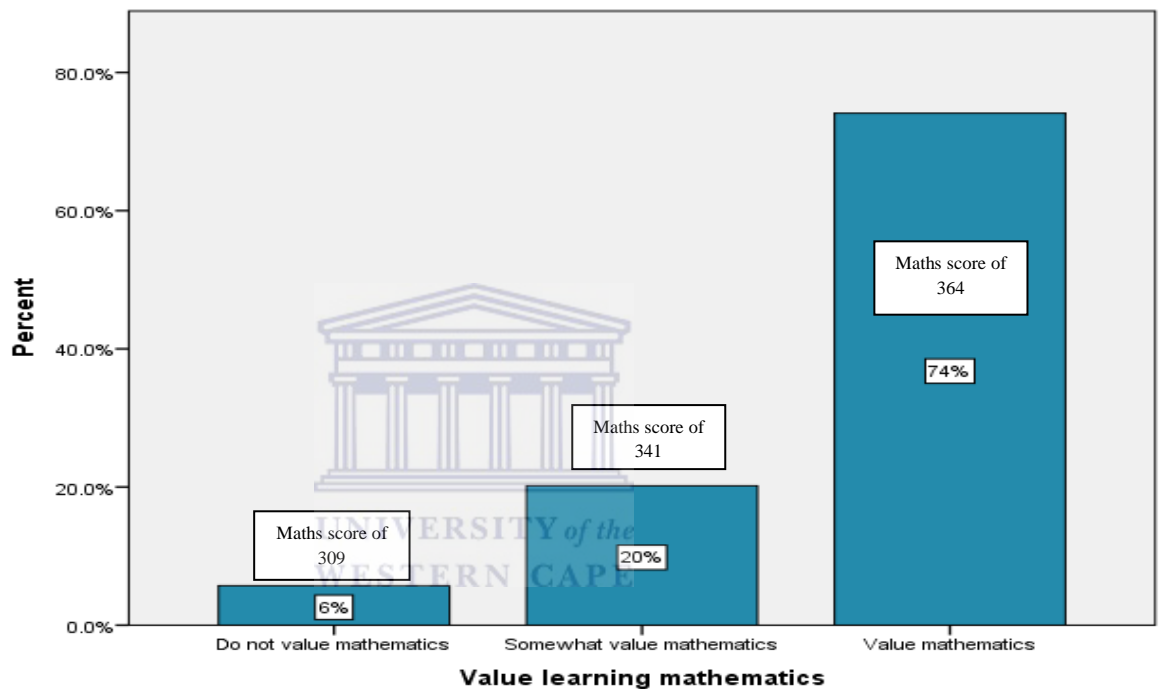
80.0%
60.0%
40.0%
20.0%
0.0%

Percent

Maths score of 309
6%

Maths score of 341
20%

Maths score of 364
74%

UNIVERSITY of the
WESTERN CAPE

Do not value mathematics
Somewhat value mathematics
Value mathematics

Value learning mathematics